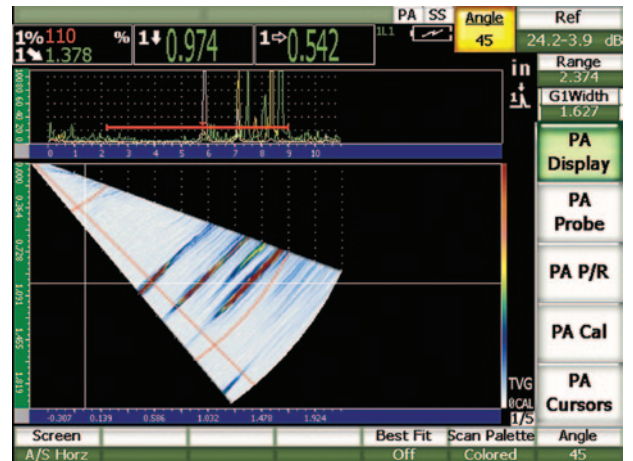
PA SS Angle 45 Ref 24.2-3.9 dB

1%110 % 1↓ 0.974 1⇨ 0.542

1↘ 1.378

1L1

in

Range 2.374

G1Width 1.627

100 80 60 40 20 0

0 1 2 3 4 5 6 7 8 9 10

0.000 0.364 0.728 1.091 1.455 1.819

-0.307 0.139 0.586 1.032 1.478 1.924

PA Display

PA Probe

PA P/R

PA Cal

PA Cursors

TVG

0CAL

1/5

Screen A/S Horz

Best Fit Off

Scan Palette Colored

Angle 45